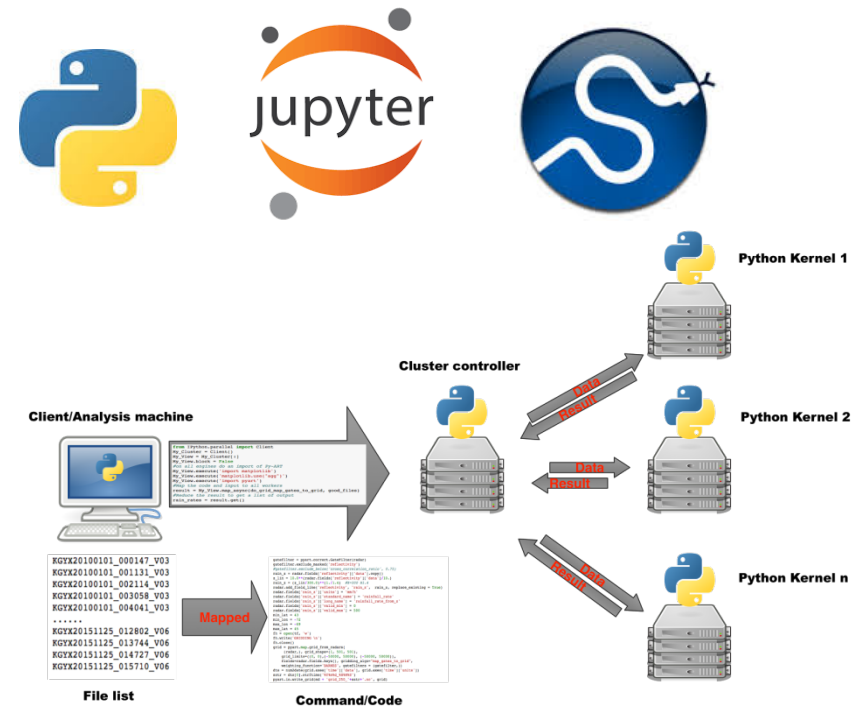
jupyter

Python Kernel 1

Cluster controller

Data

Result

Client/Analysis machine

Python Kernel 2

from IPython.parallel import Client
My_Cluster = Client()
My_View = My_Cluster[:]
My_View.block = False
#Do all engines do an import of Py-ART
My_View.execute('import matplotlib')
My_View.execute('matplotlib.use('agg')')
My_View.execute('import pyart')
#Map the code and input to all workers
result = My_View.map_async(do_grid_map_gates_to_grid, good_files)
#Reduce the result to get a list of output
rain_rates = result.get()

Data

Result

KGYX20100101_000147_V03
KGYX20100101_001131_V03
KGYX20100101_002114_V03
KGYX20100101_003058_V03
KGYX20100101_004041_V03
.......
KGYX20151125_012802_V06
KGYX20151125_013744_V06
KGYX20151125_014727_V06
KGYX20151125_015710_V06

Mapped

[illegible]

Data

Result

Python Kernel n

File list

Command/Code